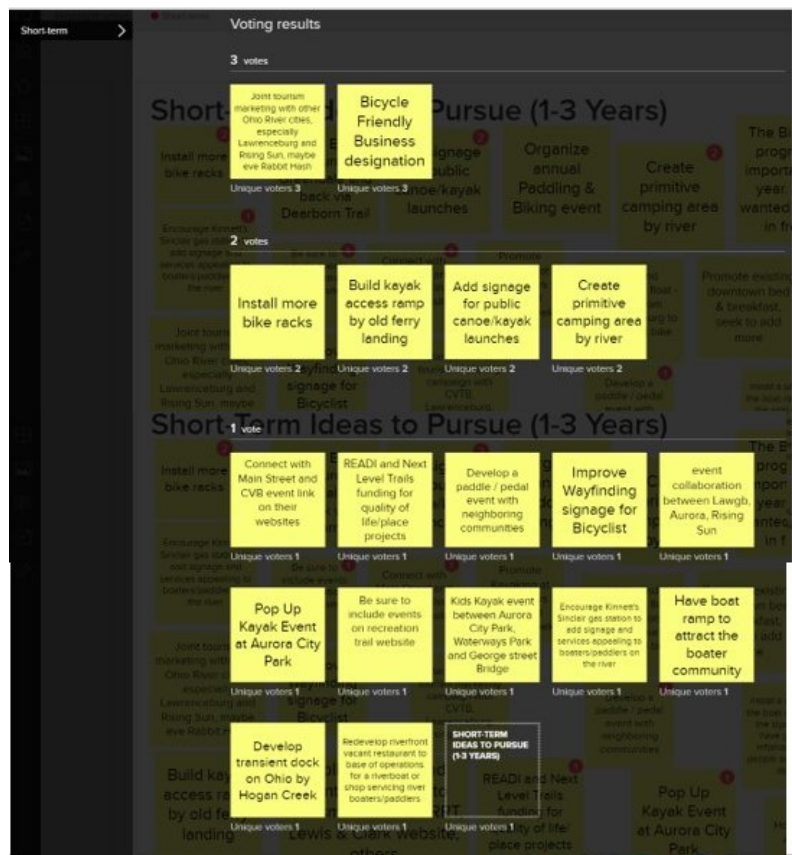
Short-term

Voting results

3 votes

Joint tourism marketing with other Ohio River cities, especially Lawrenceburg and Rising Sun, maybe eve Rabbit Hash

Unique voters 3

Bicycle Friendly Business designation

Unique voters 3

2 votes

Install more bike racks

Unique voters 2

Build kayak access ramp by old ferry landing

Unique voters 2

Add signage for public canoe/kayak launches

Unique voters 2

Create primitive camping area by river

Unique voters 2

1 vote

Connect with Main Street and CVB event link on their websites

Unique voters 1

READI and Next Level Trails funding for quality of life/place projects

Unique voters 1

Develop a paddle / pedal event with neighboring communities

Unique voters 1

Improve Wayfinding signage for Bicyclist

Unique voters 1

event collaboration between Lawgb, Aurora, Rising Sun

Unique voters 1

Pop Up Kayak Event at Aurora City Park

Unique voters 1

Be sure to include events on recreation trail website

Unique voters 1

Kids Kayak event between Aurora City Park, Waterways Park and George street Bridge

Unique voters 1

Encourage Kinnett's Sinclair gas station to add signage and services appealing to boaters/paddlers on the river

Unique voters 1

Have boat ramp to attract the boater community

Unique voters 1

Develop transient dock on Ohio by Hogan Creek

Unique voters 1

Redevelop riverfront vacant restaurant to base of operations for a riverboat or shop servicing river boaters/paddlers

Unique voters 1

SHORT-TERM IDEAS TO PURSUE (1-3 YEARS)

Unique voters 1